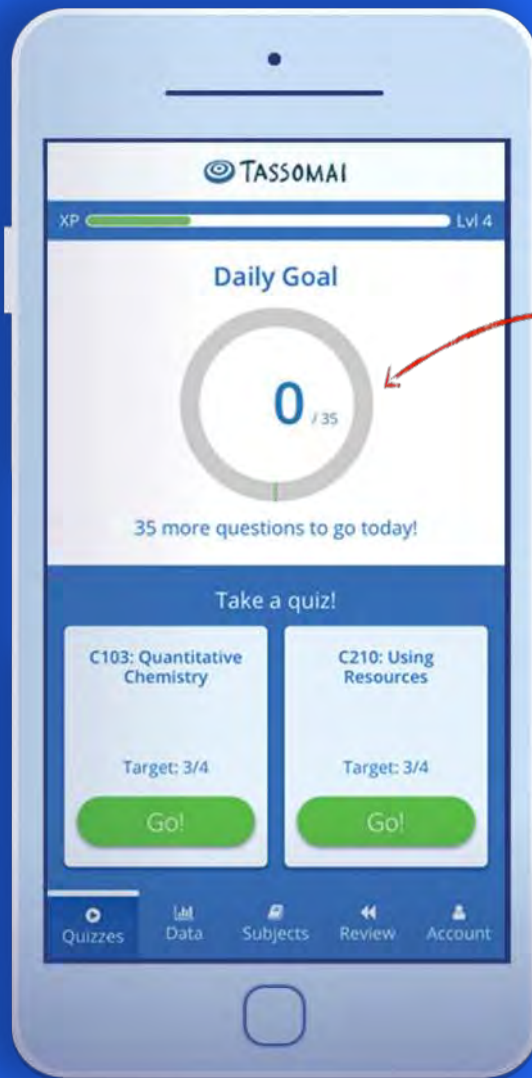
TASSOMAI

XP Lvl 4

Daily Goal

0 / 35

35 more questions to go today!

Take a quiz!

C103: Quantitative Chemistry

Target: 3/4

Go!

C210: Using Resources

Target: 3/4

Go!

Quizzes Data Subjects Review Account